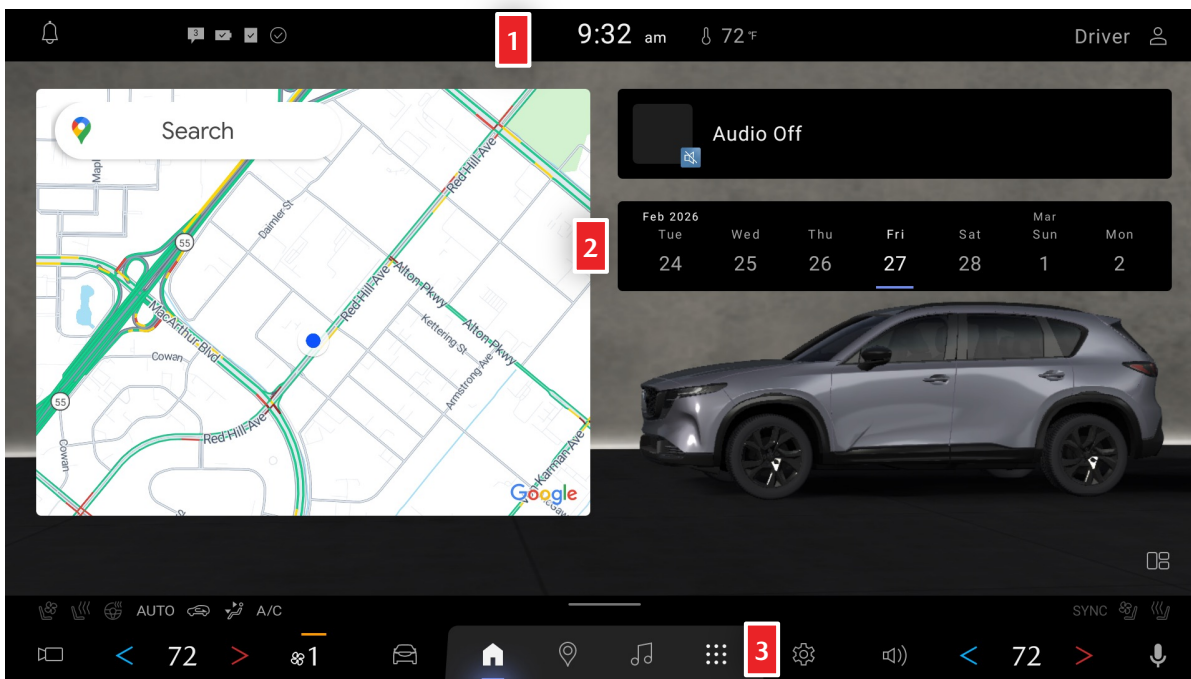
3

1

9:32 am 72 °F

Driver

Search

Maple

Daimler St

55

Red Hill Ave

Alton Pkwy

MacArthur Blvd

Kettering St

Cowan

Armstrong Ave

55

Red Hill Ave

Cowan

Karman Ave

Google

Audio Off

2

Feb 2026

Mar

| Tue | Wed | Thu | Fri | Sat | Sun | Mon |
|---|---|---|---|---|---|---|
| 24 | 25 | 26 | 27 | 28 | 1 | 2 |

AUTO A/C

SYNC

< 72 >

1

3

< 72 >